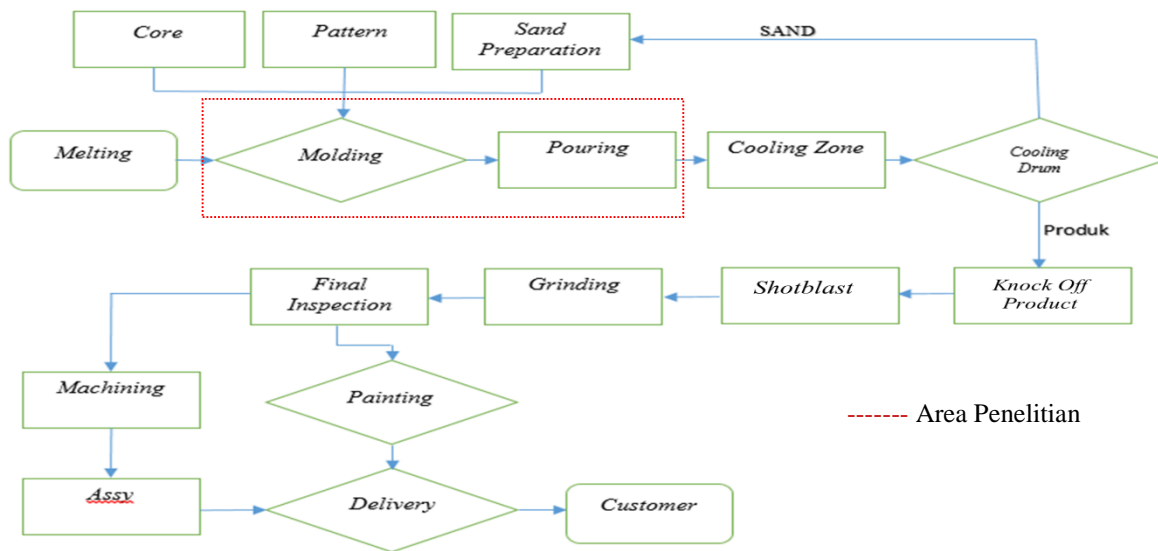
Core

Pattern

Sand Preparation

SAND

Melting

Molding

Pouring

Cooling Zone

Cooling Drum

Produk

Final Inspection

Grinding

Shotblast

Knock Off Product

Machining

Painting

------ Area Penelitian

Assy

Delivery

Customer